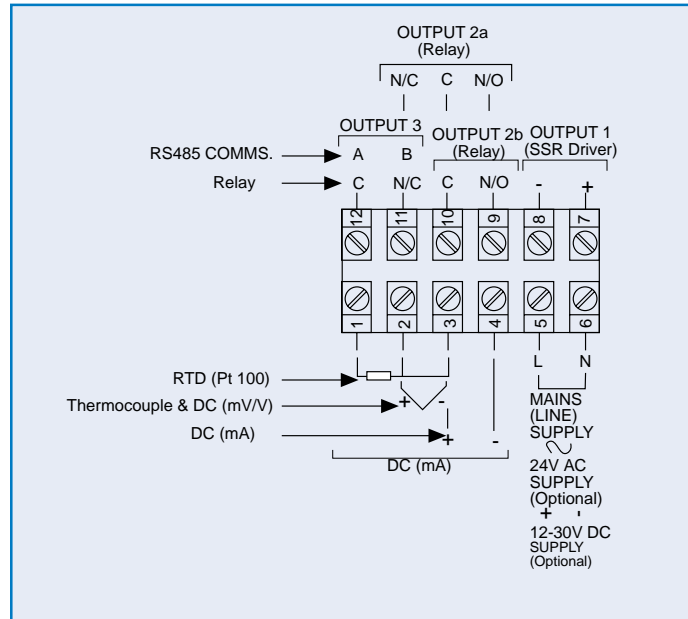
OUTPUT 2a
(Relay)
N/C C N/O

OUTPUT 3
OUTPUT 2b
(Relay)
OUTPUT 1
(SSR Driver)

RS485 COMMS. A B
Relay C N/C C N/O - +

12 11 10 9 8 7

1 2 3 4 5 6

L N

RTD (Pt 100)
Thermocouple & DC (mV/V) + -
DC (mA) + -
DC (mA)

MAINS
(LINE)
SUPPLY
$\sim$
24V AC
SUPPLY
(Optional)
+ -
12-30V DC
SUPPLY
(Optional)